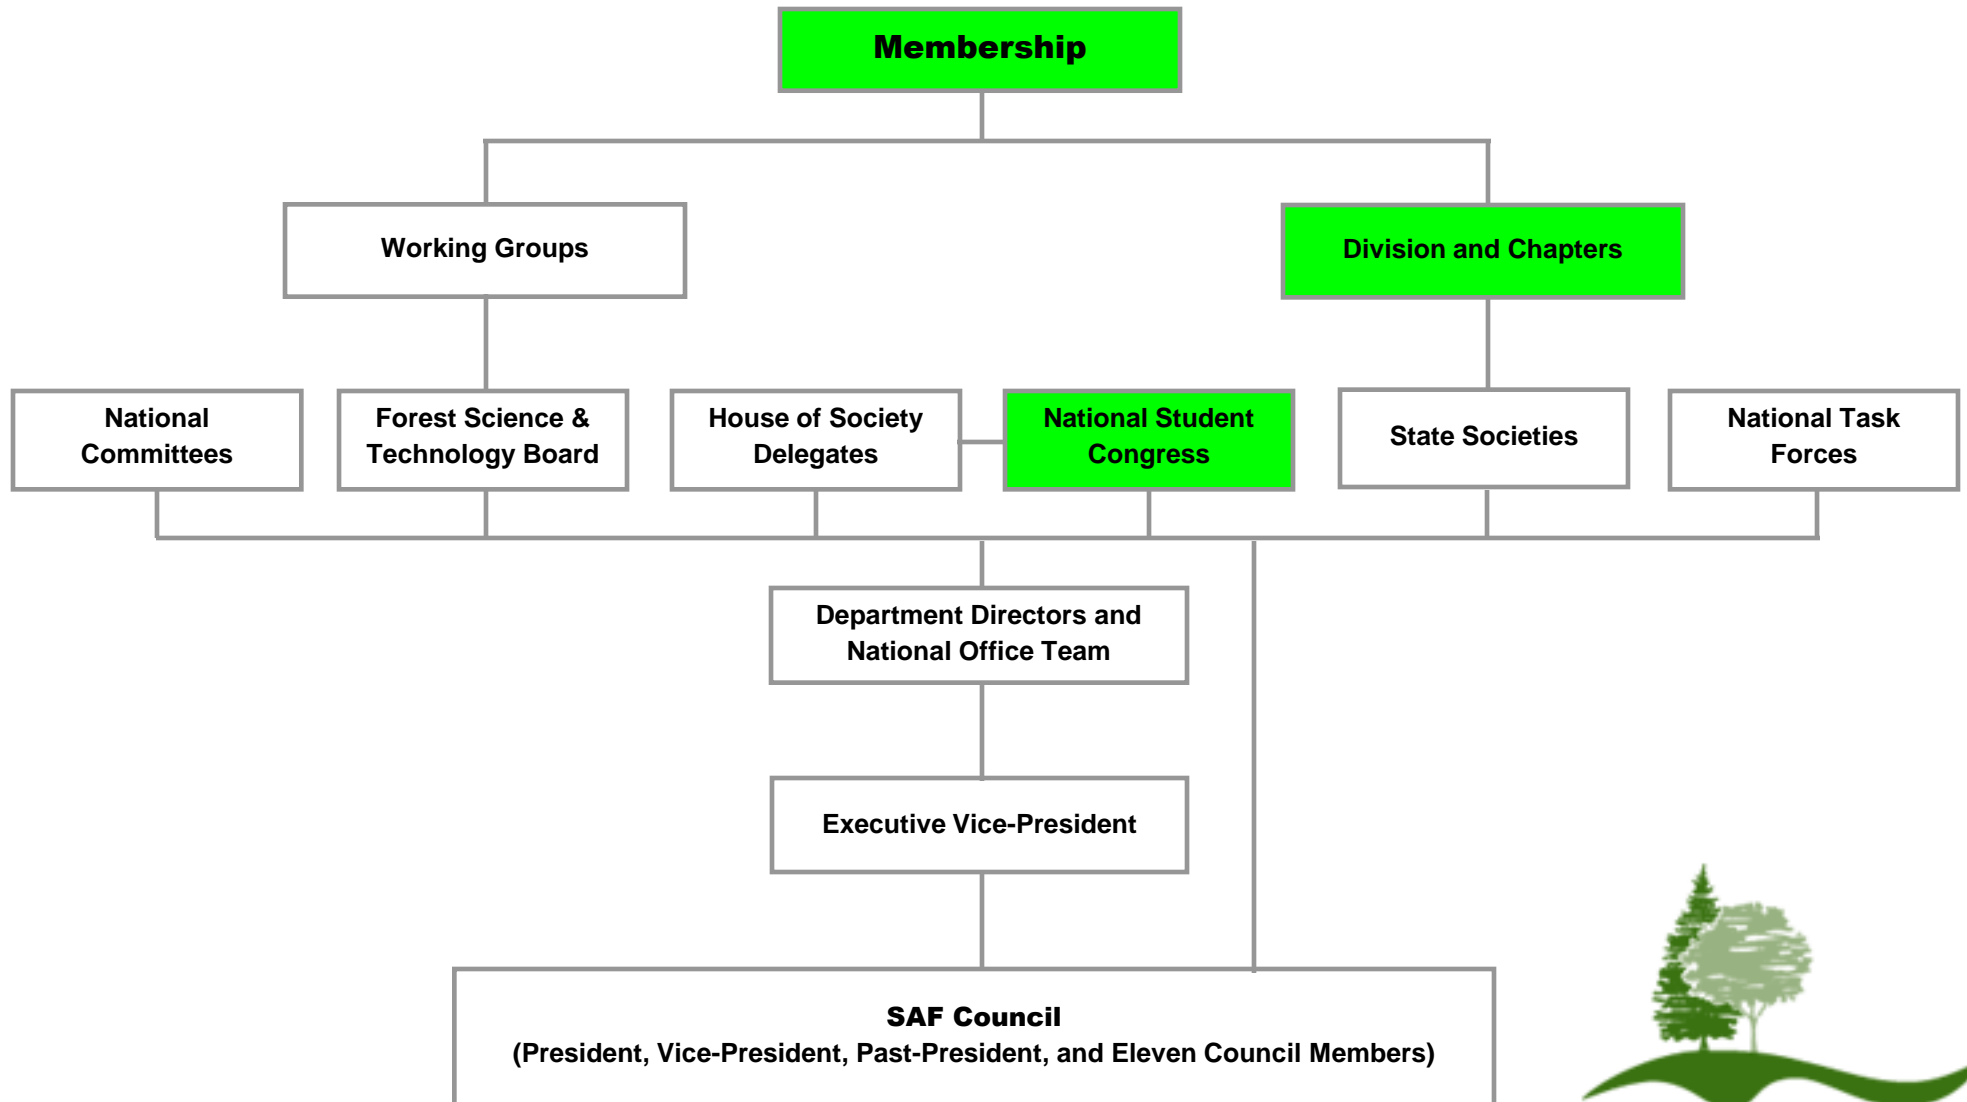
Membership

Working Groups

Division and Chapters

National Committees

Forest Science & Technology Board

House of Society Delegates

National Student Congress

State Societies

National Task Forces

Department Directors and National Office Team

Executive Vice-President

SAF Council
(President, Vice-President, Past-President, and Eleven Council Members)